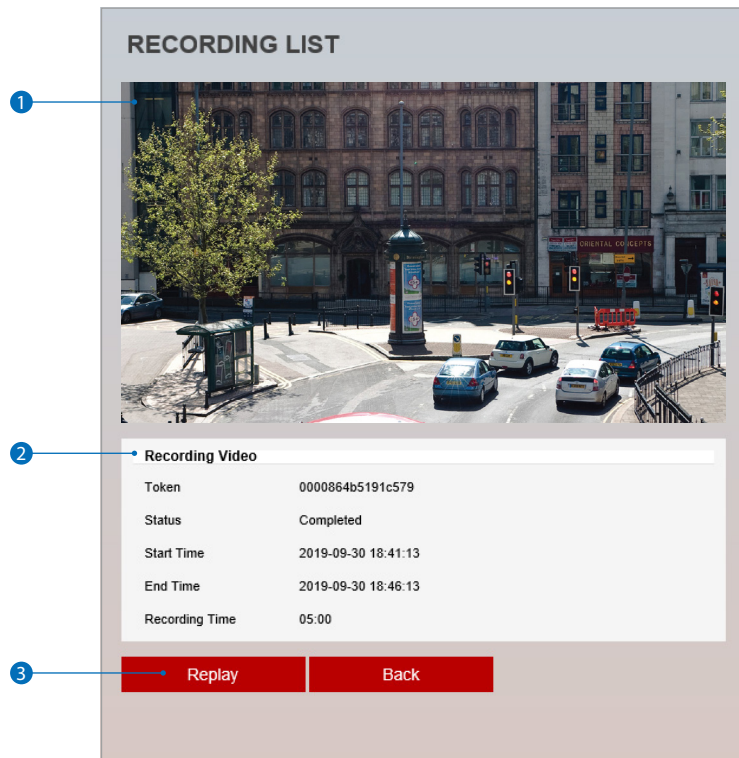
RECORDING LIST

1

ORIENTAL CONCEPTS

2

Recording Video

| | |
|---|---|
| Token | 0000864b5191c579 |
| Status | Completed |
| Start Time | 2019-09-30 18:41:13 |
| End Time | 2019-09-30 18:46:13 |
| Recording Time | 05:00 |

3

Replay

Back